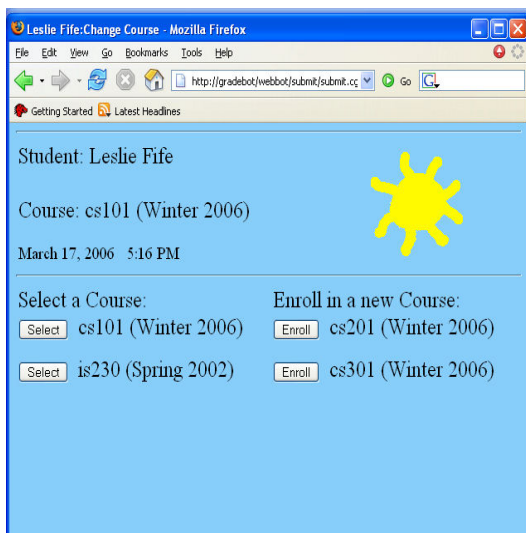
Leslie Fife:Change Course - Mozilla Firefox

File Edit View Go Bookmarks Tools Help

http://gradebot/webbot/submit/submit.cg Go G

Getting Started Latest Headlines

Student: Leslie Fife

Course: cs101 (Winter 2006)

March 17, 2006 5:16 PM

Select a Course:

Select cs101 (Winter 2006)

Select is230 (Spring 2002)

Enroll in a new Course:

Enroll cs201 (Winter 2006)

Enroll cs301 (Winter 2006)